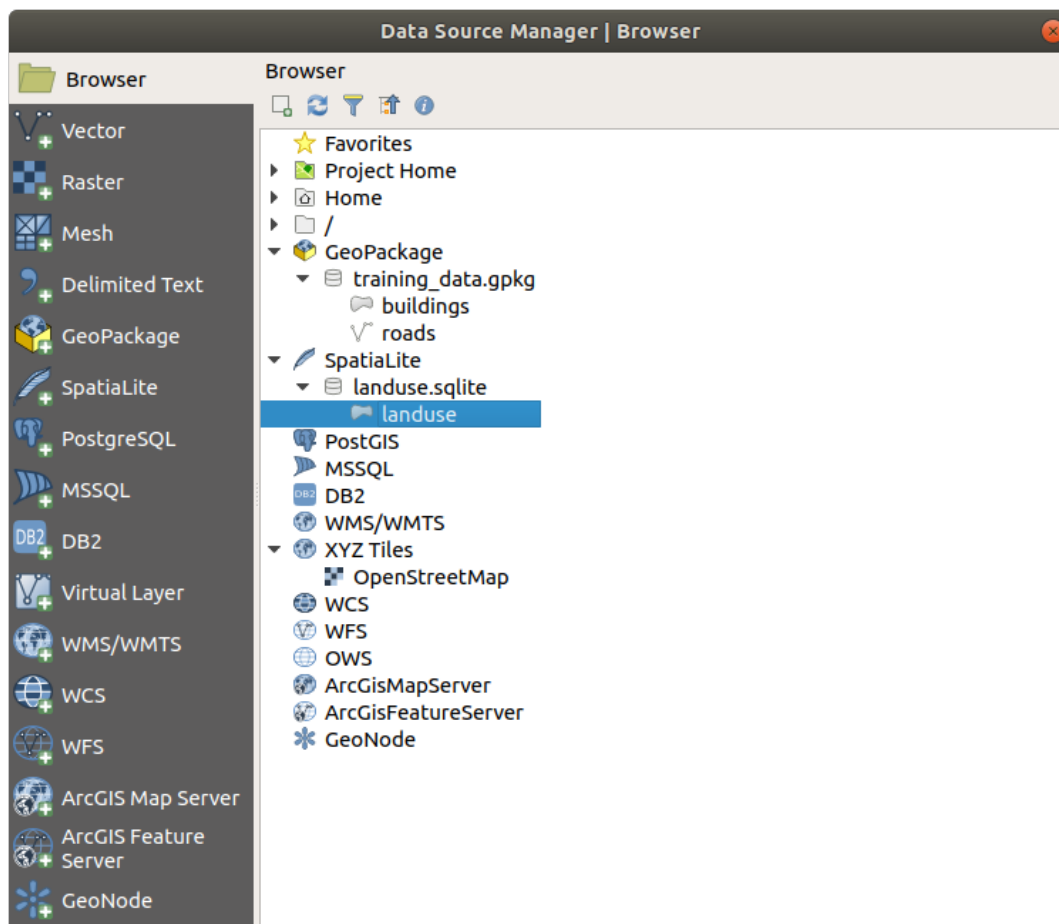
Data Source Manager | Browser

Browser
Vector
Raster
Mesh
Delimited Text
GeoPackage
SpatiaLite
PostgreSQL
MSSQL
DB2
Virtual Layer
WMS/WMTS
WCS
WFS
ArcGIS Map Server
ArcGIS Feature Server
GeoNode

Browser

Favorites
Project Home
Home
/
GeoPackage
training_data.gpkg
buildings
roads
SpatiaLite
landuse.sqlite
landuse
PostGIS
MSSQL
DB2
WMS/WMTS
XYZ Tiles
OpenStreetMap
WCS
WFS
OWS
ArcGisMapServer
ArcGisFeatureServer
GeoNode